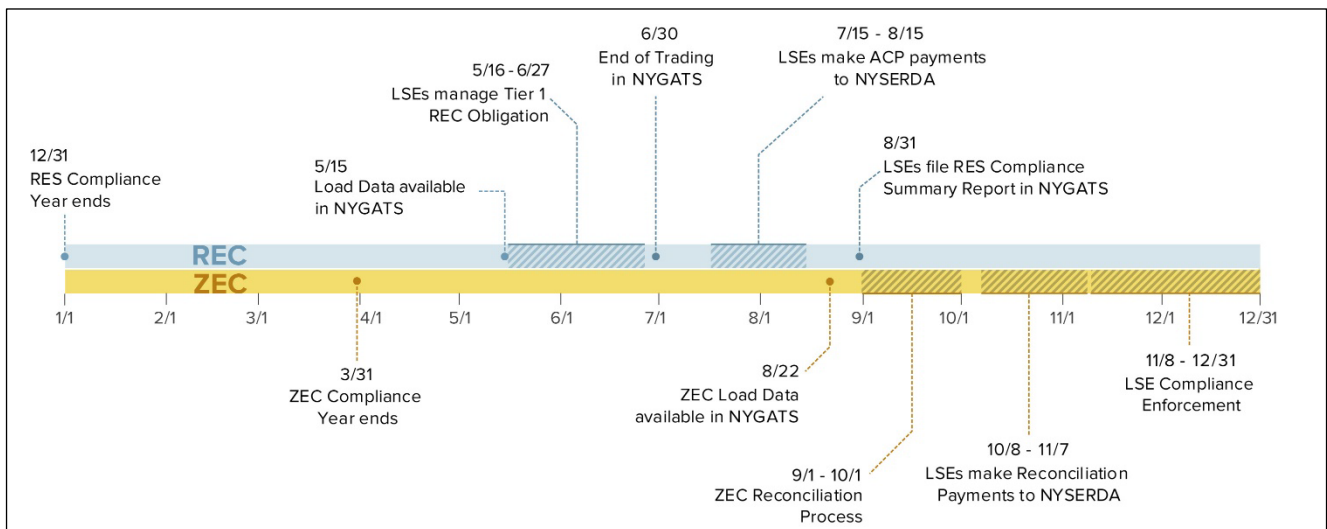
6/30
End of Trading
in NYGATS

7/15 - 8/15
LSEs make ACP payments
to NYSERDA

5/16 - 6/27
LSEs manage Tier 1
REC Obligation

12/31
RES Compliance
Year ends

5/15
Load Data available
in NYGATS

8/31
LSEs file RES Compliance
Summary Report in NYGATS

REC

ZEC

1/1 2/1 3/1 4/1 5/1 6/1 7/1 8/1 9/1 10/1 11/1 12/1 12/31

3/31
ZEC Compliance
Year ends

8/22
ZEC Load Data
available in NYGATS

11/8 - 12/31
LSE Compliance
Enforcement

10/8 - 11/7
LSEs make Reconciliation
Payments to NYSERDA

9/1 - 10/1
ZEC Reconciliation
Process